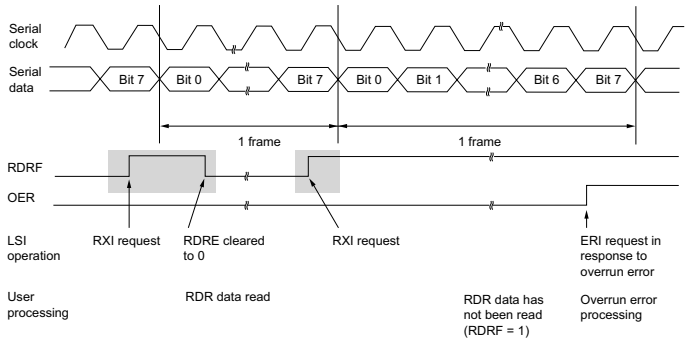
Serial clock

Serial data

Bit 7 Bit 0 Bit 7 Bit 0 Bit 1 Bit 6 Bit 7

1 frame

1 frame

RDRF

OER

LSI operation

RXI request

RDRE cleared to 0

RXI request

ERI request in response to overrun error

User processing

RDR data read

RDR data has not been read (RDRF = 1)

Overrun error processing